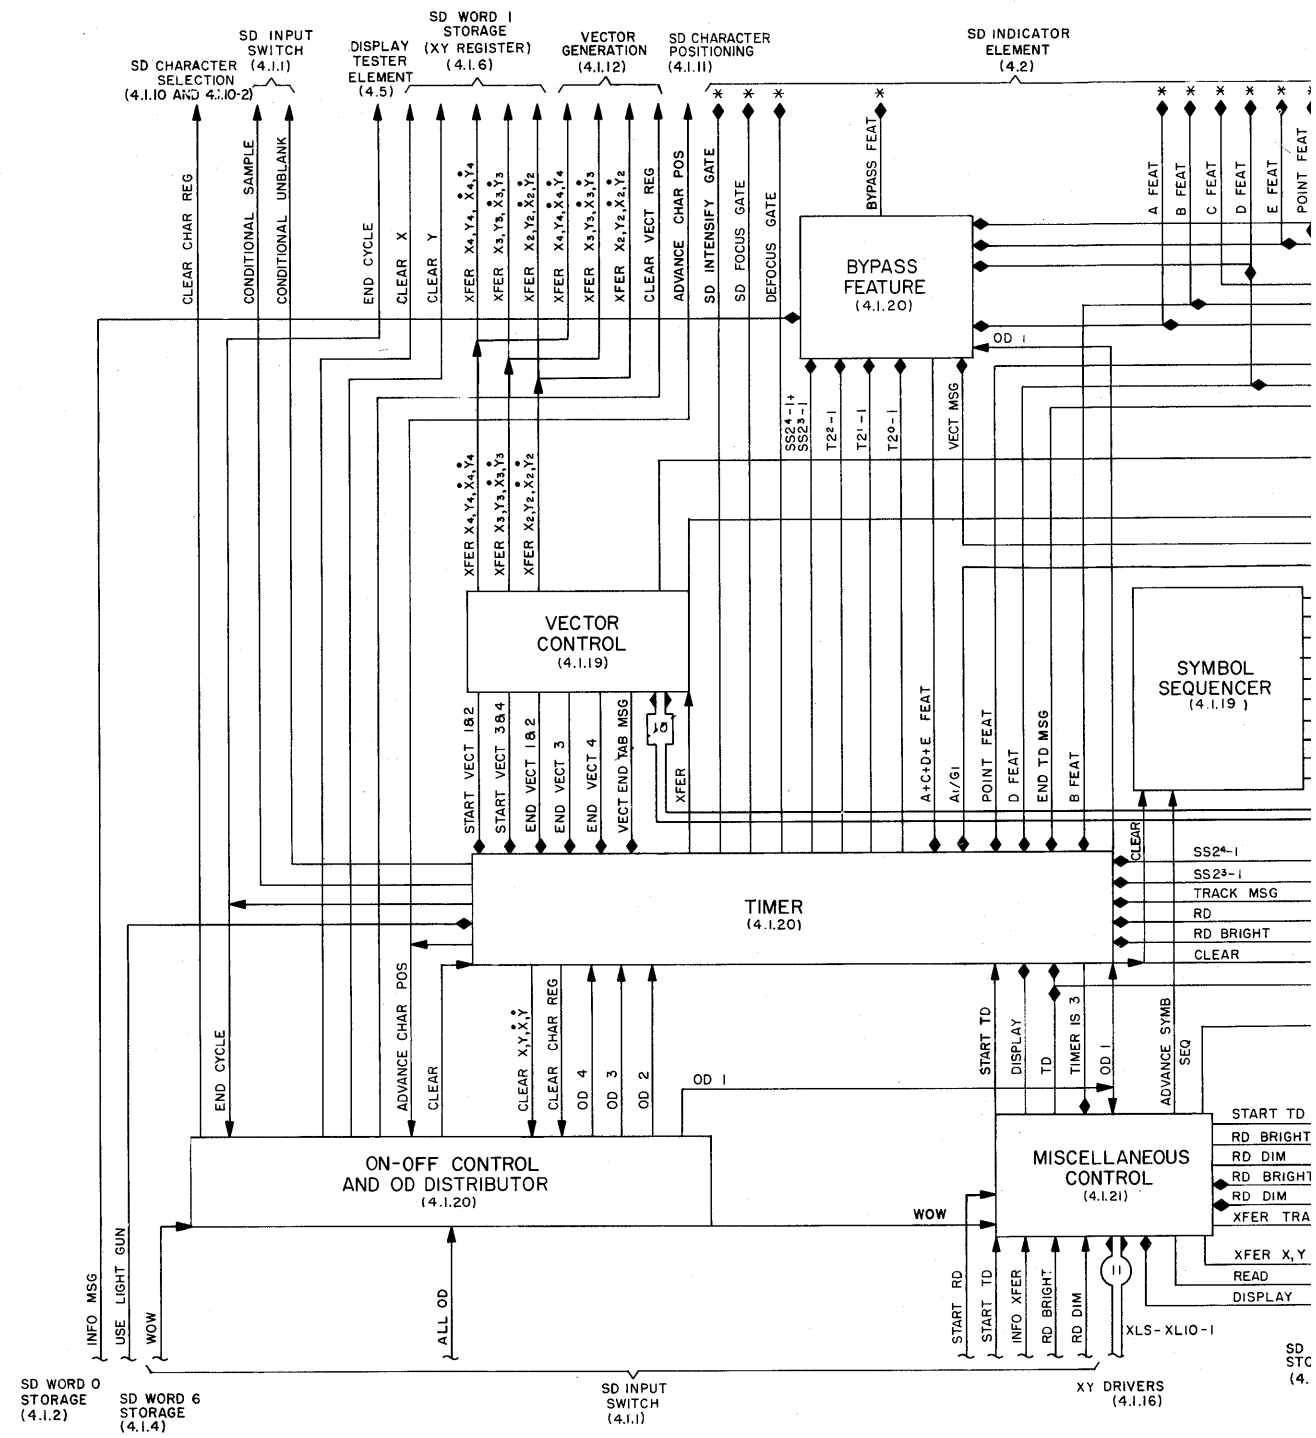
SD CHARACTER SELECTION (4.1.10 AND 4.1.10-2)
SD INPUT SWITCH (4.1.1)
DISPLAY TESTER ELEMENT (4.5)
SD WORD 1 STORAGE (XY REGISTER) (4.1.6)
VECTOR GENERATION (4.1.12)
SD CHARACTER POSITIONING (4.1.11)
SD INDICATOR ELEMENT (4.2)

CLEAR CHAR REG
CONDITIONAL SAMPLE
CONDITIONAL UNBLANK
END CYCLE
CLEAR X
CLEAR Y
XFER $X_4,Y_4,\dot{X}_4,\dot{Y}_4$
XFER $X_3,Y_3,\dot{X}_3,\dot{Y}_3$
XFER $X_2,Y_2,\dot{X}_2,\dot{Y}_2$
XFER $X_4,Y_4,\dot{X}_4,\dot{Y}_4$
XFER $X_3,Y_3,\dot{X}_3,\dot{Y}_3$
XFER $X_2,Y_2,\dot{X}_2,\dot{Y}_2$
CLEAR VECT REG
ADVANCE CHAR POS
SD INTENSIFY GATE
SD FOCUS GATE
DEFOCUS GATE
BYPASS FEAT
A FEAT
B FEAT
C FEAT
D FEAT
E FEAT
POINT FEAT

BYPASS FEATURE (4.1.20)
OD 1
SS$2^4$-1+ SS$2^3$-1
T$2^2$-1
T$2^1$-1
T$2^0$-1
VECT MSG

XFER $X_4,Y_4,\dot{X}_4,\dot{Y}_4$
XFER $X_3,Y_3,\dot{X}_3,\dot{Y}_3$
XFER $X_2,Y_2,\dot{X}_2,\dot{Y}_2$

VECTOR CONTROL (4.1.19)
SYMBOL SEQUENCER (4.1.19)

START VECT 1&2
START VECT 3&4
END VECT 1&2
END VECT 3
END VECT 4
VECT END TAB MSG
10
XFER
A+C+D+E FEAT
A1/G1
POINT FEAT
D FEAT
END TD MSG
B FEAT
CLEAR

SS$2^4$-1
SS$2^3$-1
TRACK MSG
RD
RD BRIGHT
CLEAR

TIMER (4.1.20)

END CYCLE
ADVANCE CHAR POS
CLEAR
CLEAR $X,Y,\dot{X},\dot{Y}$
CLEAR CHAR REG
OD 4
OD 3
OD 2
OD 1
START TD
DISPLAY
TD
TIMER IS 3
OD 1
ADVANCE SYMB SEQ

START TD
RD BRIGHT
RD DIM
RD BRIGHT
RD DIM
XFER TRA

ON-OFF CONTROL AND OD DISTRIBUTOR (4.1.20)
WOW
MISCELLANEOUS CONTROL (4.1.21)

XFER X,Y
READ
DISPLAY

INFO MSG
USE LIGHT GUN
WOW
ALL OD
START RD
START TD
INFO XFER
RD BRIGHT
RD DIM
11
XLS-XL10-1

SD WORD 0 STORAGE (4.1.2)
SD WORD 6 STORAGE (4.1.4)
SD INPUT SWITCH (4.1.1)
XY DRIVERS (4.1.16)
SD STO (4.